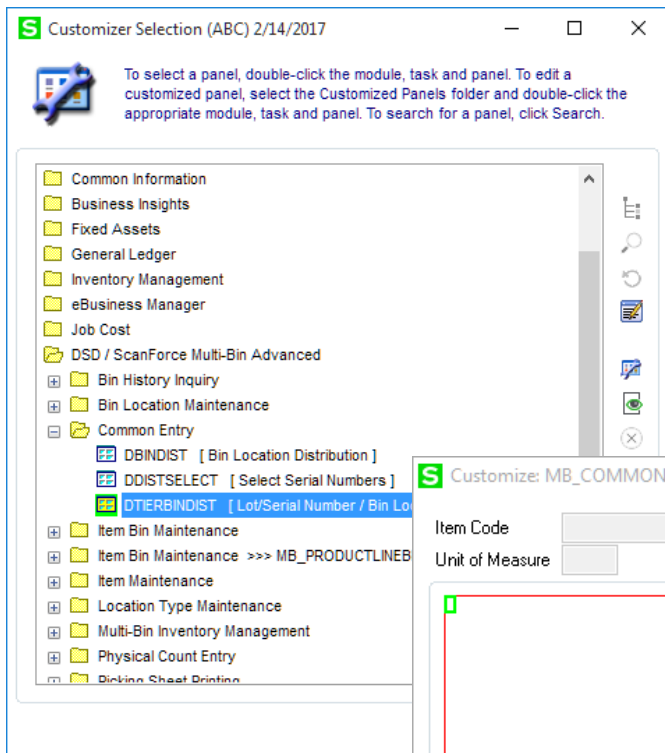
S Customizer Selection (ABC) 2/14/2017

To select a panel, double-click the module, task and panel. To edit a customized panel, select the Customized Panels folder and double-click the appropriate module, task and panel. To search for a panel, click Search.

Common Information
Business Insights
Fixed Assets
General Ledger
Inventory Management
eBusiness Manager
Job Cost
DSD / ScanForce Multi-Bin Advanced
Bin History Inquiry
Bin Location Maintenance
Common Entry
DBINDIST [ Bin Location Distribution ]
DDISTSELECT [ Select Serial Numbers ]
DTIERBINDIST [ Lot/Serial Number / Bin Lo
Item Bin Maintenance
Item Bin Maintenance >>> MB_PRODUCTLINEB
Item Maintenance
Location Type Maintenance
Multi-Bin Inventory Management
Physical Count Entry
Picking Sheet Printing

S Customize: MB_COMMON
Item Code
Unit of Measure